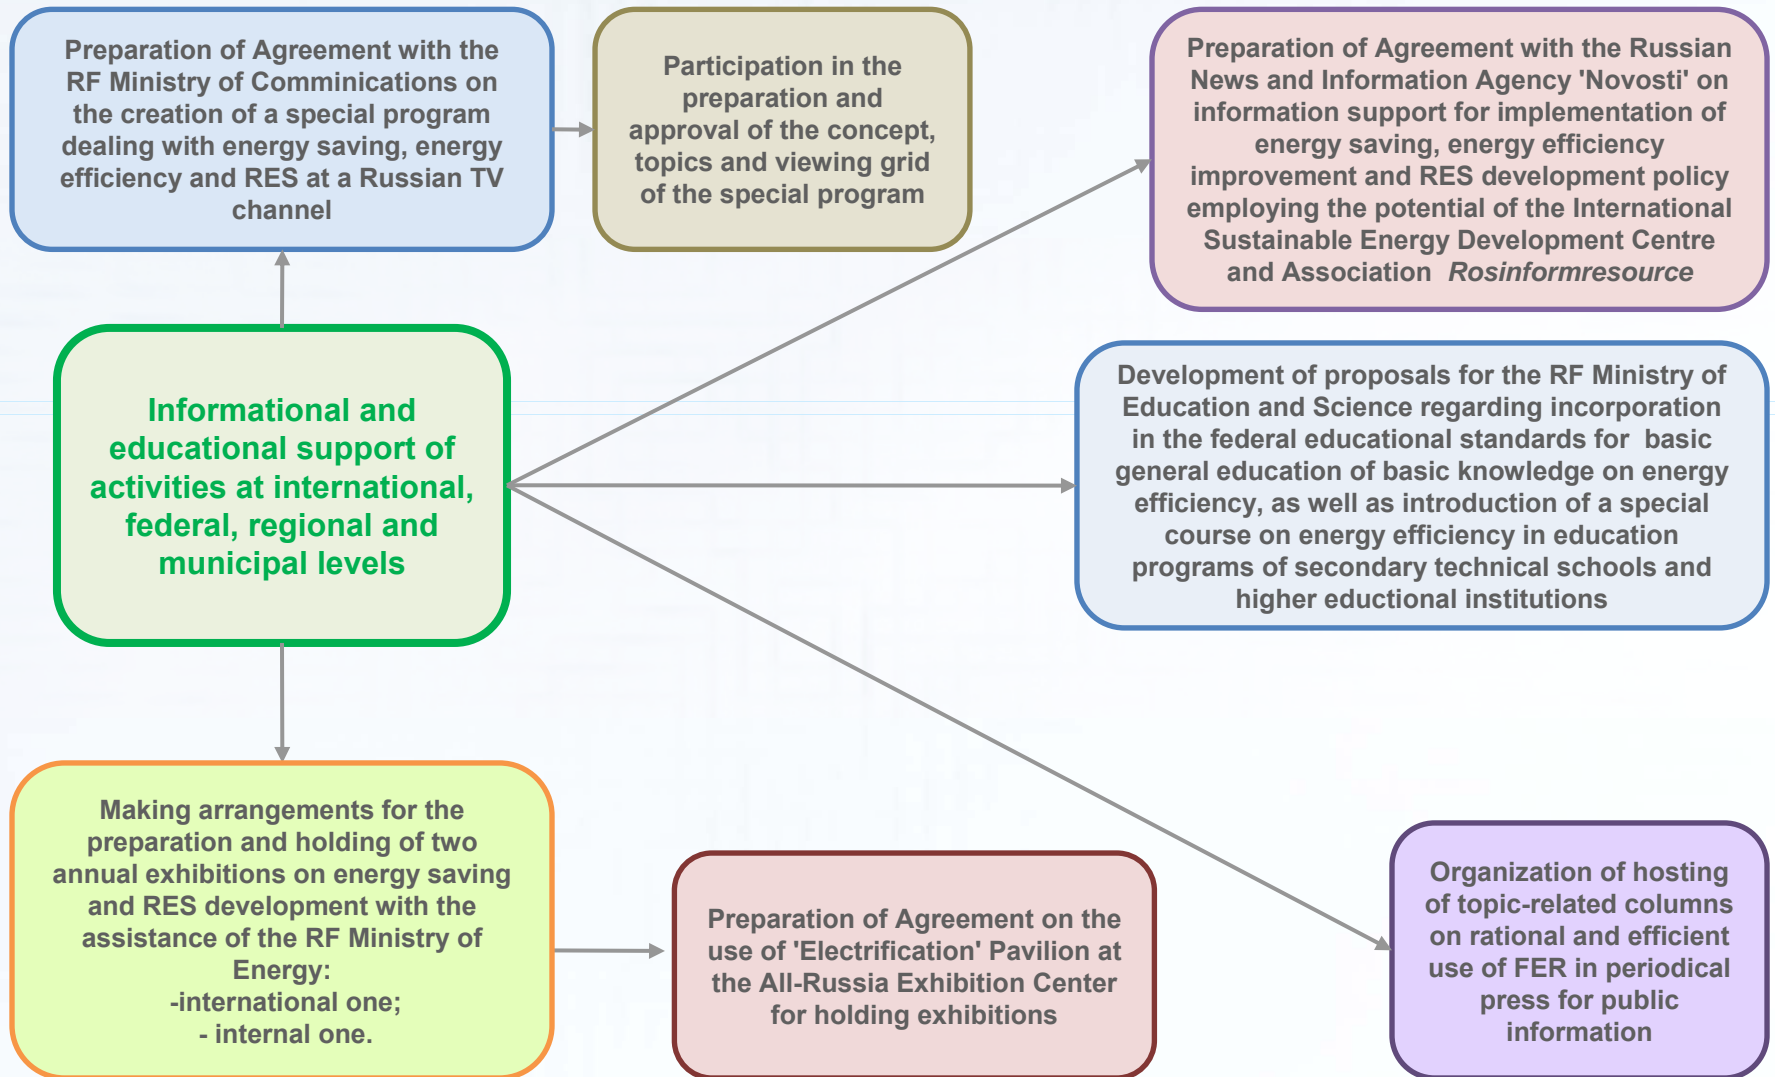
Preparation of Agreement with the RF Ministry of Comminications on the creation of a special program dealing with energy saving, energy efficiency and RES at a Russian TV channel

Participation in the preparation and approval of the concept, topics and viewing grid of the special program

Preparation of Agreement with the Russian News and Information Agency 'Novosti' on information support for implementation of energy saving, energy efficiency improvement and RES development policy employing the potential of the International Sustainable Energy Development Centre and Association *Rosinformresource*

Informational and educational support of activities at international, federal, regional and municipal levels

Development of proposals for the RF Ministry of Education and Science regarding incorporation in the federal educational standards for basic general education of basic knowledge on energy efficiency, as well as introduction of a special course on energy efficiency in education programs of secondary technical schools and higher eductional institutions

Making arrangements for the preparation and holding of two annual exhibitions on energy saving and RES development with the assistance of the RF Ministry of Energy:
-international one;
- internal one.

Preparation of Agreement on the use of 'Electrification' Pavilion at the All-Russia Exhibition Center for holding exhibitions

Organization of hosting of topic-related columns on rational and efficient use of FER in periodical press for public information